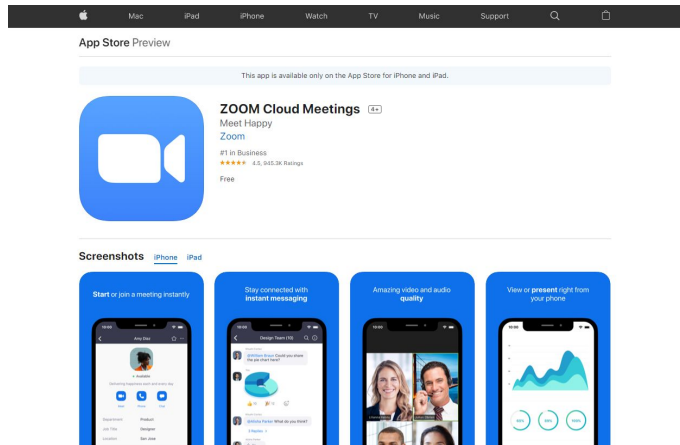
Mac iPad iPhone Watch TV Music Support

App Store Preview

This app is available only on the App Store for iPhone and iPad.

ZOOM Cloud Meetings 4+

Meet Happy

Zoom

#1 in Business

4.3, 945.3K Ratings

Free

Screenshots iPhone iPad

Start or join a meeting instantly

Stay connected with instant messaging

Amazing video and audio quality

View or present right from your phone

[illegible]